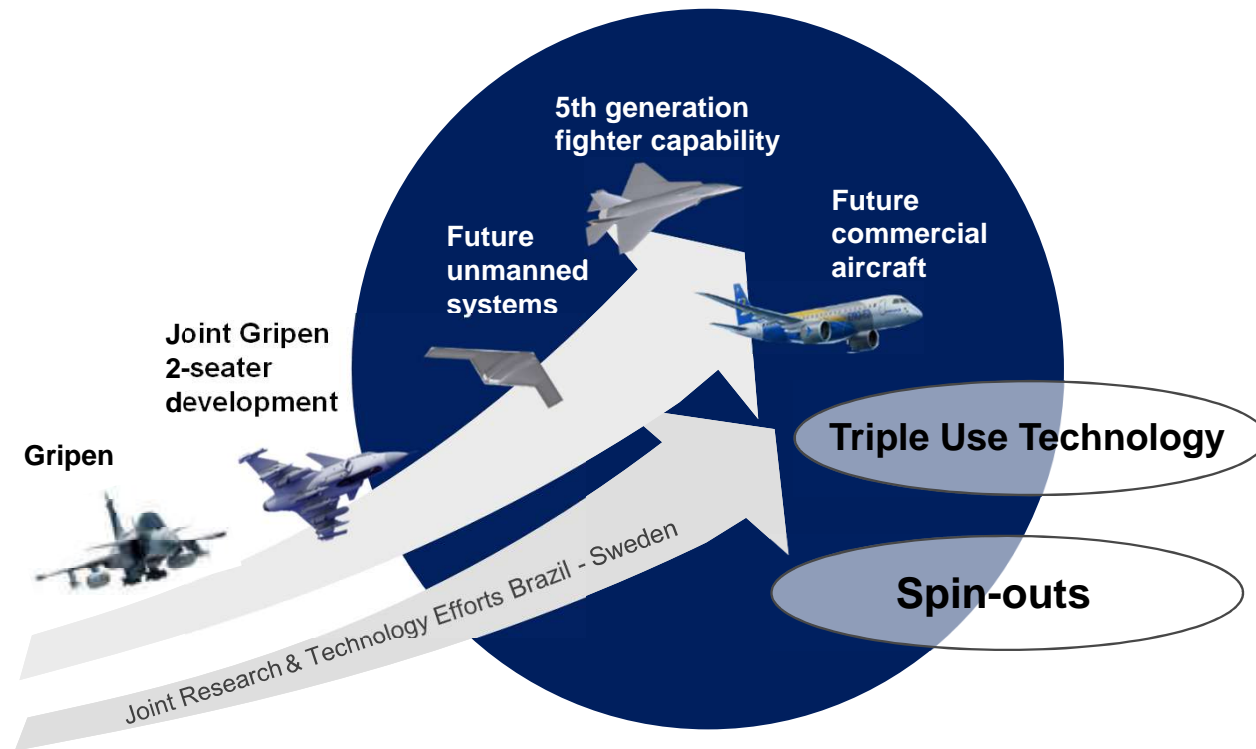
Gripen

Joint Gripen 2-seater development

Future unmanned systems

5th generation fighter capability

Future commercial aircraft

Triple Use Technology

Spin-outs

Joint Research & Technology Efforts Brazil - Sweden